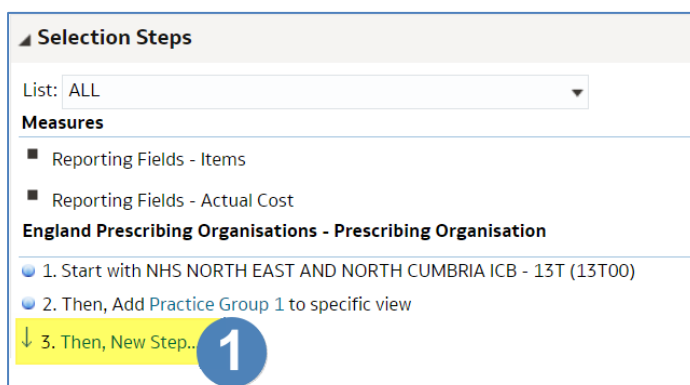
◢ Selection Steps

List: ALL

Measures

■ Reporting Fields - Items

■ Reporting Fields - Actual Cost

England Prescribing Organisations - Prescribing Organisation

1. Start with NHS NORTH EAST AND NORTH CUMBRIA ICB - 13T (13T00)

2. Then, Add Practice Group 1 to specific view

↓ 3. Then, New Step...

1